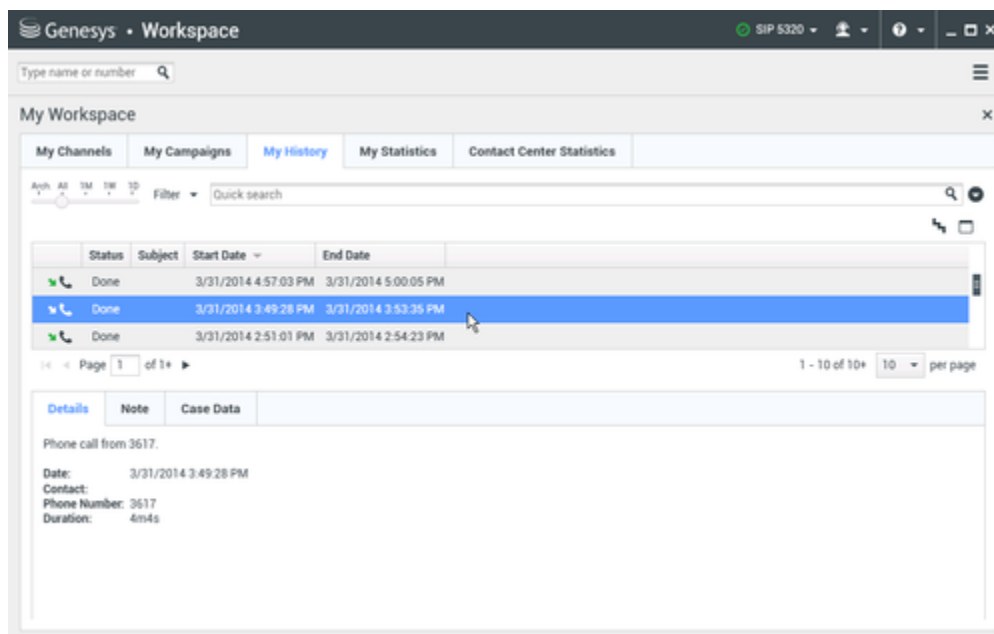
Genesys • Workspace

SIP 5320

Type name or number

My Workspace

| My Channels | My Campaigns | My History | My Statistics | Contact Center Statistics |
|---|---|---|---|---|

Arch All 1M 1W 1D

Filter Quick search

| | Status | Subject | Start Date | End Date |
|---|---|---|---|---|
| | Done | | 3/31/2014 4:57:03 PM | 3/31/2014 5:00:05 PM |
| | Done | | 3/31/2014 3:49:28 PM | 3/31/2014 3:53:35 PM |
| | Done | | 3/31/2014 2:51:01 PM | 3/31/2014 2:54:23 PM |

Page 1 of 1+

1 - 10 of 10+ 10 per page

| Details | Note | Case Data |
|---|---|---|

Phone call from 3617.

Date: 3/31/2014 3:49:28 PM
Contact:
Phone Number: 3617
Duration: 4m4s